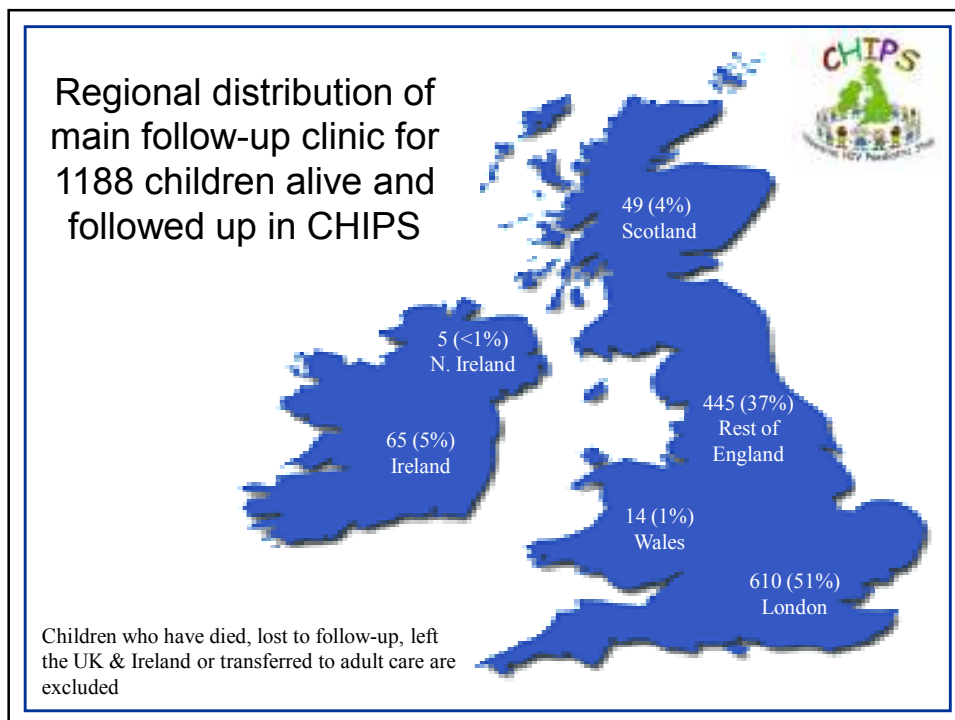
Regional distribution of main follow-up clinic for 1188 children alive and followed up in CHIPS

CHIPS

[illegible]

49 (4%)
Scotland

5 (<1%)
N. Ireland

445 (37%)
Rest of England

65 (5%)
Ireland

14 (1%)
Wales

610 (51%)
London

Children who have died, lost to follow-up, left the UK & Ireland or transferred to adult care are excluded